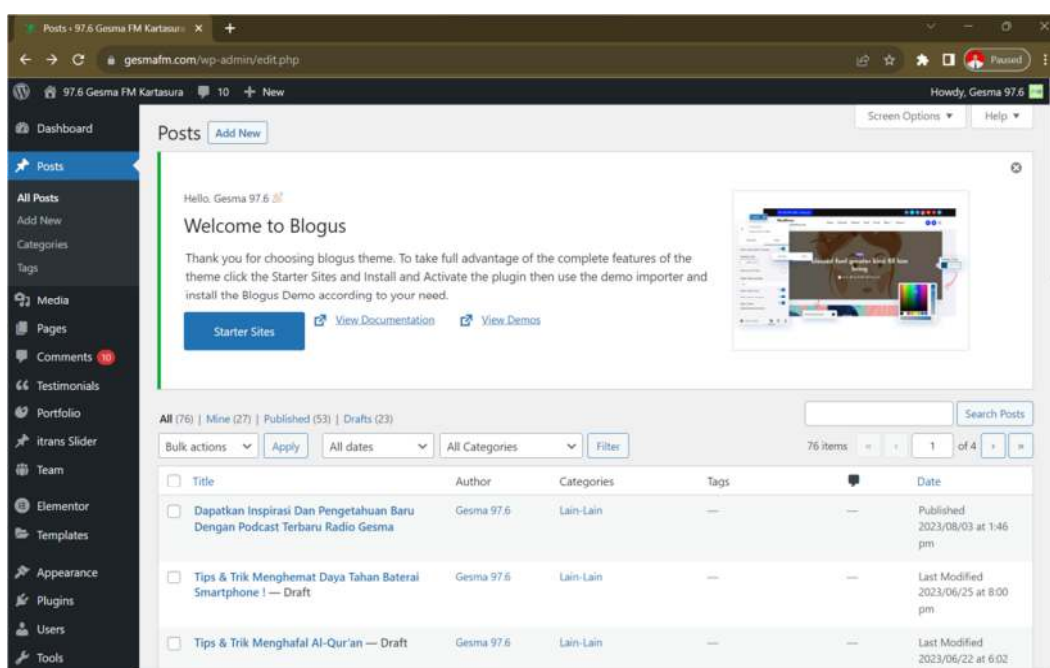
Posts ‹ 97.6 Gesma FM Kartasura ×
gesmafm.com/wp-admin/edit.php
Paused
97.6 Gesma FM Kartasura 10 + New
Howdy, Gesma 97.6

Dashboard
Posts
All Posts
Add New
Categories
Tags
Media
Pages
Comments 10
Testimonials
Portfolio
itrans Slider
Team
Elementor
Templates
Appearance
Plugins
Users
Tools

Posts Add New
Screen Options ▾ Help ▾

Hello, Gesma 97.6
Welcome to Blogus
Thank you for choosing blogus theme. To take full advantage of the complete features of the theme click the Starter Sites and Install and Activate the plugin then use the demo importer and install the Blogus Demo according to your need.
Starter Sites View Documentation View Demos

All (76) | Mine (27) | Published (53) | Drafts (23)
Search Posts
Bulk actions Apply All dates All Categories Filter
76 items « ‹ 1 of 4 › »

| Title | Author | Categories | Tags | | Date |
|---|---|---|---|---|---|
| Dapatkan Inspirasi Dan Pengetahuan Baru Dengan Podcast Terbaru Radio Gesma | Gesma 97.6 | Lain-Lain | — | — | Published 2023/08/03 at 1:46 pm |
| Tips & Trik Menghemat Daya Tahan Baterai Smartphone ! — Draft | Gesma 97.6 | Lain-Lain | — | — | Last Modified 2023/06/25 at 8:00 pm |
| Tips & Trik Menghafal Al-Qur'an — Draft | Gesma 97.6 | Lain-Lain | — | — | Last Modified 2023/06/22 at 6:02 |